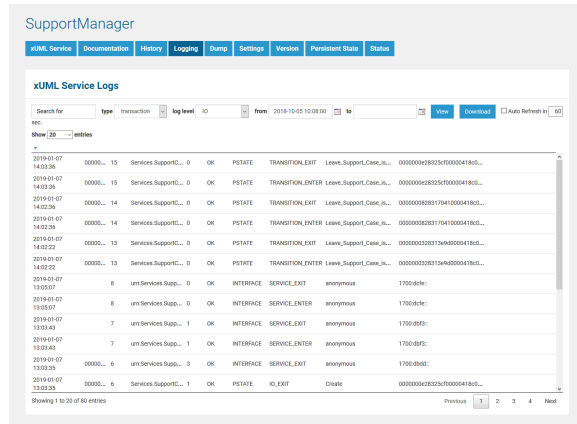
SupportManager

xUML Service | Documentation | History | Logging | Dump | Settings | Version | Persistent State | Status

xUML Service Logs

Search for | type transaction | log level IO | from 2018-10-05 10:08:00 | to | View | Download | Auto Refresh in 60 sec.

Show 20 entries

| | | | | | | | | | |
|---|---|---|---|---|---|---|---|---|---|
| 2019-01-07 14:33:36 | 000000... | 15 | Services.SupportC... | 0 | OK | PSTATE | TRANSITION_EXIT | Leave_Support_Case_is... | 0000000e28325cf00000418c0... |
| 2019-01-07 14:33:36 | 000000... | 15 | Services.SupportC... | 0 | OK | PSTATE | TRANSITION_ENTER | Leave_Support_Case_is... | 0000000e28325cf00000418c0... |
| 2019-01-07 14:02:36 | 000000... | 14 | Services.SupportC... | 0 | OK | PSTATE | TRANSITION_EXIT | Leave_Support_Case_is... | 0000000828317041000041 8c0... |
| 2019-01-07 14:02:36 | 000000... | 14 | Services.SupportC... | 0 | OK | PSTATE | TRANSITION_ENTER | Leave_Support_Case_is... | 0000000828317041000041 8c0... |
| 2019-01-07 14:02:22 | 000000... | 13 | Services.SupportC... | 0 | OK | PSTATE | TRANSITION_EXIT | Leave_Support_Case_is... | 0000000328313e9d000041 8c0... |
| 2019-01-07 14:02:22 | 000000... | 13 | Services.SupportC... | 0 | OK | PSTATE | TRANSITION_ENTER | Leave_Support_Case_is... | 0000000328313e9d000041 8c0... |
| 2019-01-07 13:05:07 | | 8 | urn:Services.Supp... | 0 | OK | INTERFACE | SERVICE_EXIT | anonymous | 1700:dcfe:: |
| 2019-01-07 13:05:07 | | 8 | urn:Services.Supp... | 0 | OK | INTERFACE | SERVICE_ENTER | anonymous | 1700:dcfe:: |
| 2019-01-07 13:03:43 | | 7 | urn:Services.Supp... | 1 | OK | INTERFACE | SERVICE_EXIT | anonymous | 1700:dbf3:: |
| 2019-01-07 13:03:43 | | 7 | urn:Services.Supp... | 1 | OK | INTERFACE | SERVICE_ENTER | anonymous | 1700:dbf3:: |
| 2019-01-07 13:03:35 | 000000... | 6 | urn:Services.Supp... | 3 | OK | INTERFACE | SERVICE_EXIT | anonymous | 1700:dbdd:: |
| 2019-01-07 13:03:35 | 000000... | 6 | Services.SupportC... | 1 | OK | PSTATE | IO_EXIT | Create | 0000000e28325cf00000418c0... |

Showing 1 to 20 of 80 entries

Previous 1 2 3 4 Next